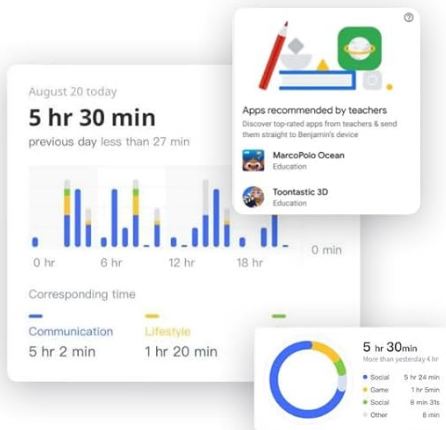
August 20 today

5 hr 30 min

previous day less than 27 min

0 min

0 hr 6 hr 12 hr 18 hr

Corresponding time

Communication
5 hr 2 min

Lifestyle
1 hr 20 min

Apps recommended by teachers

Discover top-rated apps from teachers & send them straight to Benjamin's device

MarcoPolo Ocean
Education

Toontastic 3D
Education

5 hr 30min

More than yesterday 4 hr

| | |
|---|---|
| Social | 5 hr 24 min |
| Game | 1 hr 5min |
| Social | 8 min 31s |
| Other | 8 min |